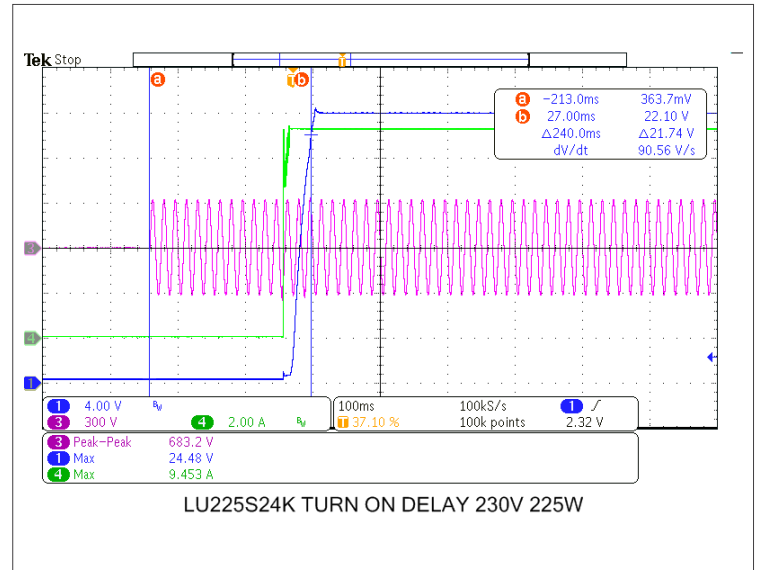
Tek Stop

a

T b

a −213.0ms 363.7mV
b 27.00ms 22.10 V
Δ240.0ms Δ21.74 V
dV/dt 90.56 V/s

3

4

1

1 4.00 V BW
3 300 V
4 2.00 A BW

100ms 100kS/s
T 37.10 % 100k points

1 ∫
2.32 V

3 Peak−Peak 683.2 V
1 Max 24.48 V
4 Max 9.453 A

LU225S24K TURN ON DELAY 230V 225W